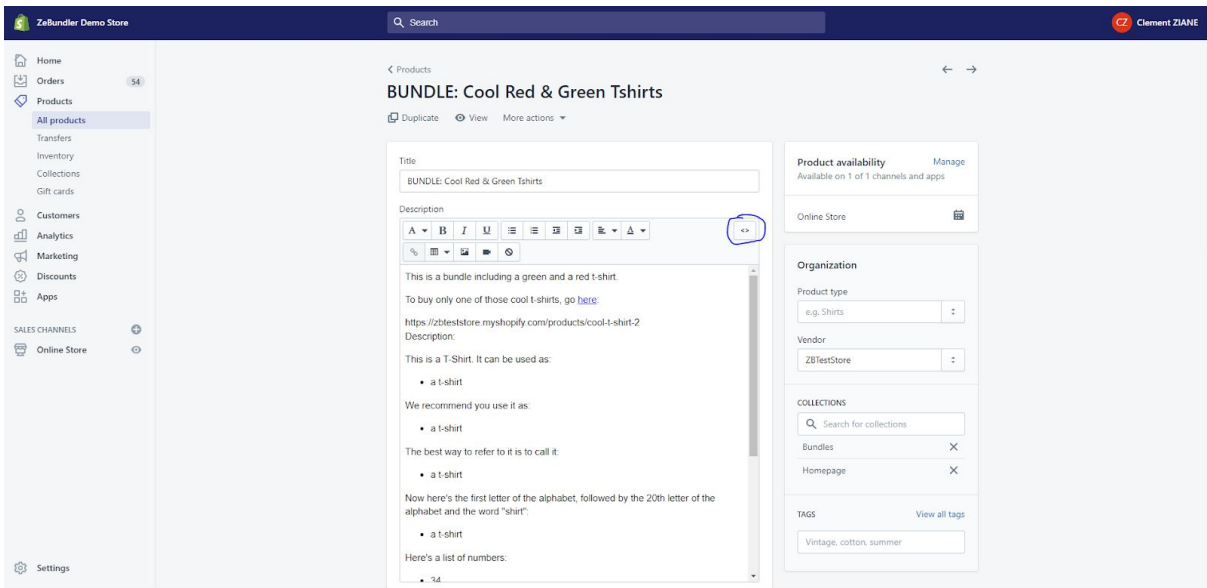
ZeBundler Demo Store

Search

CZ Clement ZIANE

Home
Orders 54
Products
All products
Transfers
Inventory
Collections
Gift cards
Customers
Analytics
Marketing
Discounts
Apps

SALES CHANNELS
Online Store

Settings

< Products

BUNDLE: Cool Red & Green Tshirts

Duplicate View More actions

Title

BUNDLE: Cool Red & Green Tshirts

Description

This is a bundle including a green and a red t-shirt.

To buy only one of those cool t-shirts, go here:

https://zbteststore.myshopify.com/products/cool-t-shirt-2
Description:

This is a T-Shirt. It can be used as:

- a t-shirt

We recommend you use it as:

- a t-shirt

The best way to refer to it is to call it:

- a t-shirt

Now here's the first letter of the alphabet, followed by the 20th letter of the alphabet and the word "shirt":

- a t-shirt

Here's a list of numbers:

- 34

Product availability
Manage
Available on 1 of 1 channels and apps

Online Store

Organization

Product type
e.g. Shirts

Vendor
ZBTestStore

COLLECTIONS
Search for collections
Bundles
Homepage

TAGS
View all tags
Vintage, cotton, summer